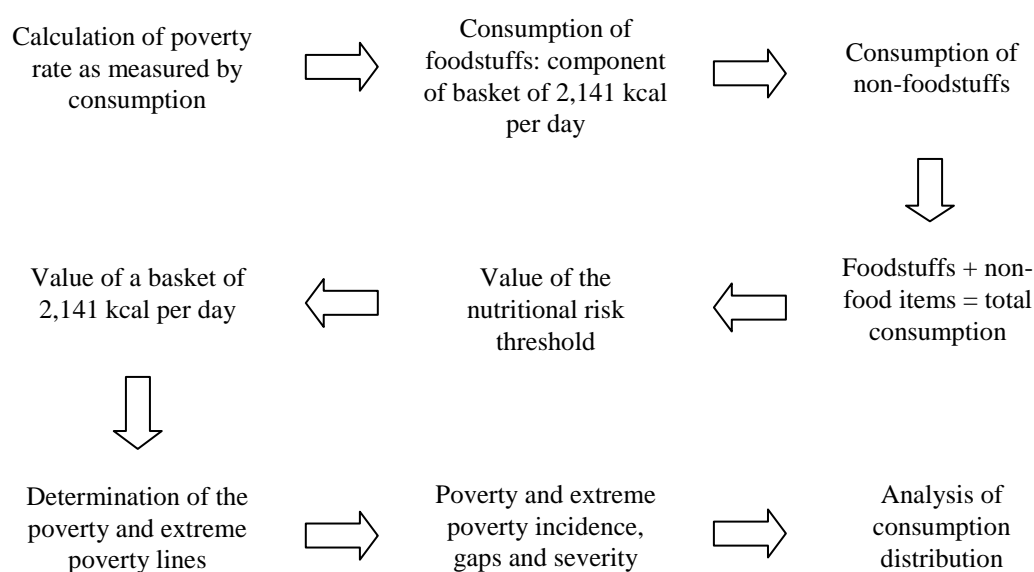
Calculation of poverty rate as measured by consumption

Consumption of foodstuffs: component of basket of 2,141 kcal per day

Consumption of non-foodstuffs

Foodstuffs + non-food items = total consumption

Value of the nutritional risk threshold

Value of a basket of 2,141 kcal per day

Determination of the poverty and extreme poverty lines

Poverty and extreme poverty incidence, gaps and severity

Analysis of consumption distribution